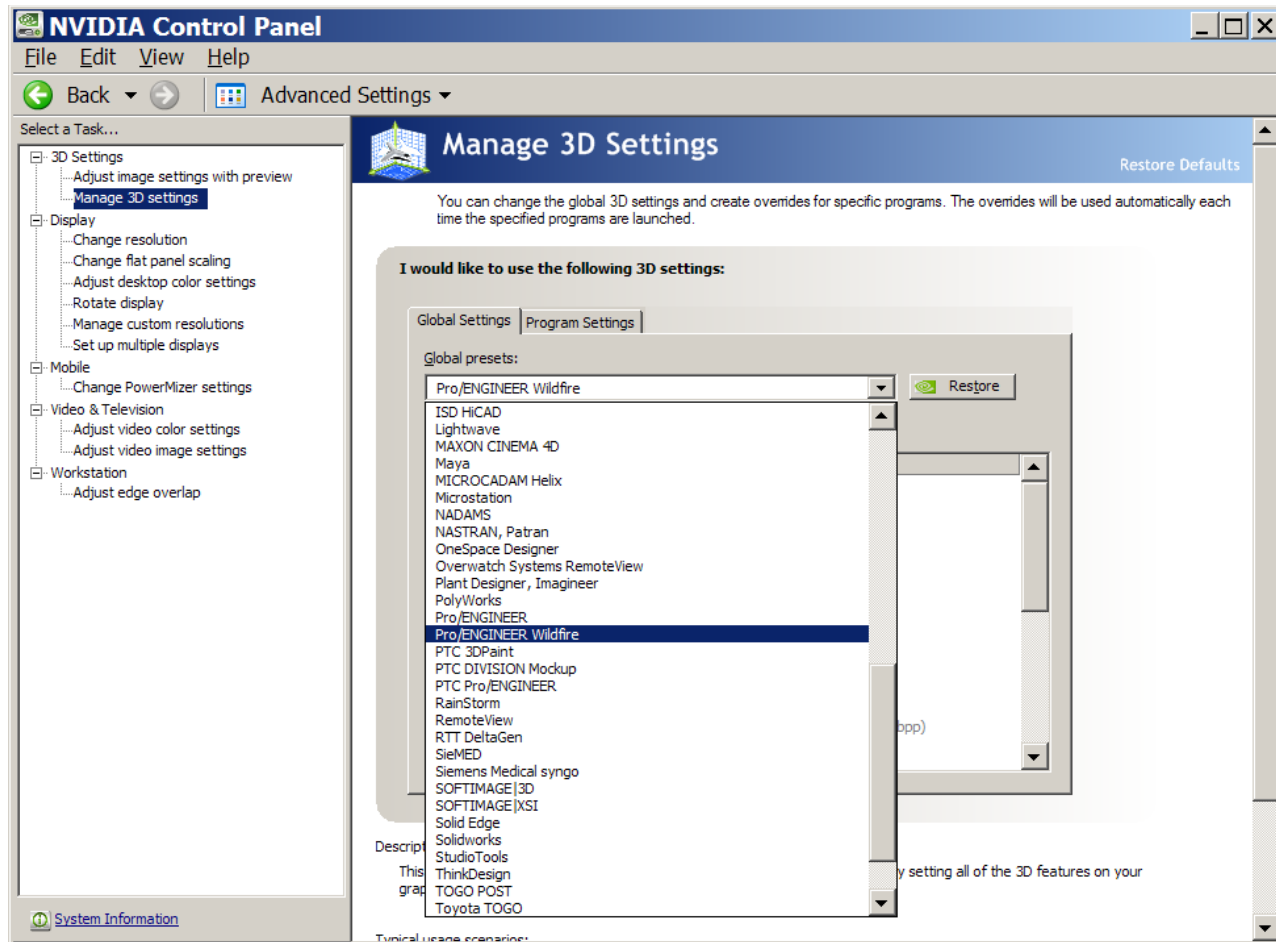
NVIDIA Control Panel

File Edit View Help

Back Advanced Settings

Select a Task...

3D Settings
Adjust image settings with preview
Manage 3D settings
Display
Change resolution
Change flat panel scaling
Adjust desktop color settings
Rotate display
Manage custom resolutions
Set up multiple displays
Mobile
Change PowerMizer settings
Video & Television
Adjust video color settings
Adjust video image settings
Workstation
Adjust edge overlap

System Information

Manage 3D Settings

Restore Defaults

You can change the global 3D settings and create overrides for specific programs. The overrides will be used automatically each time the specified programs are launched.

I would like to use the following 3D settings:

Global Settings | Program Settings

Global presets:

Pro/ENGINEER Wildfire

Restore

ISD HiCAD
Lightwave
MAXON CINEMA 4D
Maya
MICROCADAM Helix
Microstation
NADAMS
NASTRAN, Patran
OneSpace Designer
Overwatch Systems RemoteView
Plant Designer, Imagineer
PolyWorks
Pro/ENGINEER
Pro/ENGINEER Wildfire
PTC 3DPaint
PTC DIVISION Mockup
PTC Pro/ENGINEER
RainStorm
RemoteView
RTT DeltaGen
SieMED
Siemens Medical syngo
SOFTIMAGE|3D
SOFTIMAGE|XSI
Solid Edge
Solidworks
StudioTools
ThinkDesign
TOGO POST
Toyota TOGO

bpp)

Descrip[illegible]

This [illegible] y setting all of the 3D features on your grap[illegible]

Typical usage scenarios: